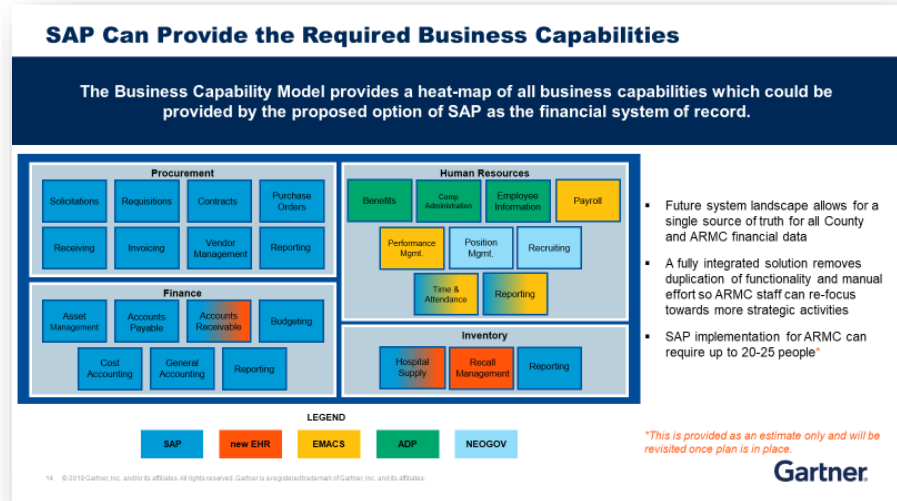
SAP Can Provide the Required Business Capabilities

The Business Capability Model provides a heat-map of all business capabilities which could be provided by the proposed option of SAP as the financial system of record.

Procurement

Solicitations
Requisitions
Contracts
Purchase Orders
Receiving
Invoicing
Vendor Management
Reporting

Finance

Asset Management
Accounts Payable
Accounts Receivable
Budgeting
Cost Accounting
General Accounting
Reporting

Human Resources

Benefits
Comp Administration
Employee Information
Payroll
Performance Mgmt.
Position Mgmt.
Recruiting
Time & Attendance
Reporting

Inventory

Hospital Supply
Recall Management
Reporting

- Future system landscape allows for a single source of truth for all County and ARMC financial data
- A fully integrated solution removes duplication of functionality and manual effort so ARMC staff can re-focus towards more strategic activities
- SAP implementation for ARMC can require up to 20-25 people*

LEGEND

SAP
new EHR
EMACS
ADP
NEOGOV

*This is provided as an estimate only and will be revisited once plan is in place.

14 © 2019 Gartner, Inc. and/or its affiliates. All rights reserved. Gartner is a registered trademark of Gartner, Inc. and its affiliates.

Gartner.